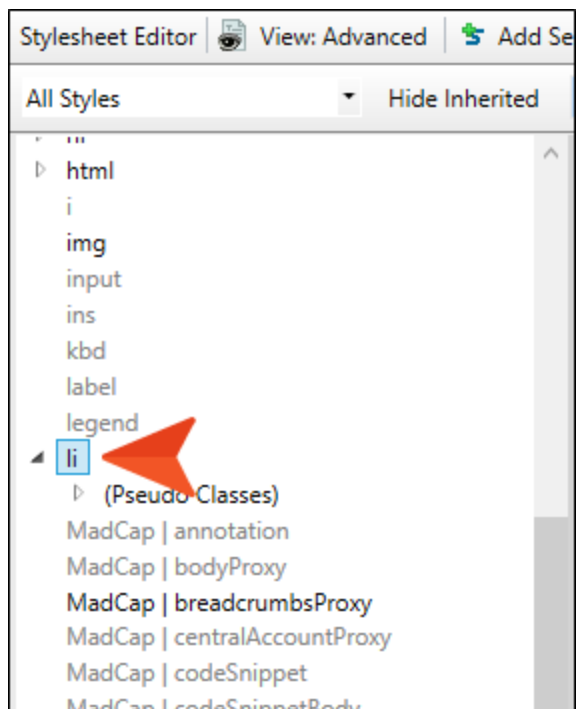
Stylesheet Editor | View: Advanced | Add Se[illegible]

All Styles | Hide Inherited

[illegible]
html
i
img
input
ins
kbd
label
legend
li
(Pseudo Classes)
MadCap | annotation
MadCap | bodyProxy
MadCap | breadcrumbsProxy
MadCap | centralAccountProxy
MadCap | codeSnippet
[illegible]